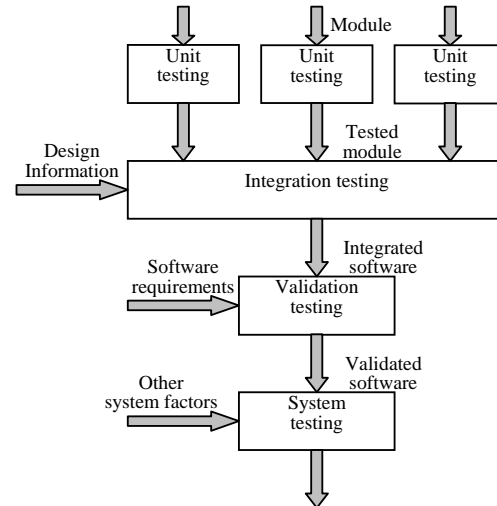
Module

Unit testing

Unit testing

Unit testing

Tested module

Design Information

Integration testing

Integrated software

Software requirements

Validation testing

Validated software

Other system factors

System testing